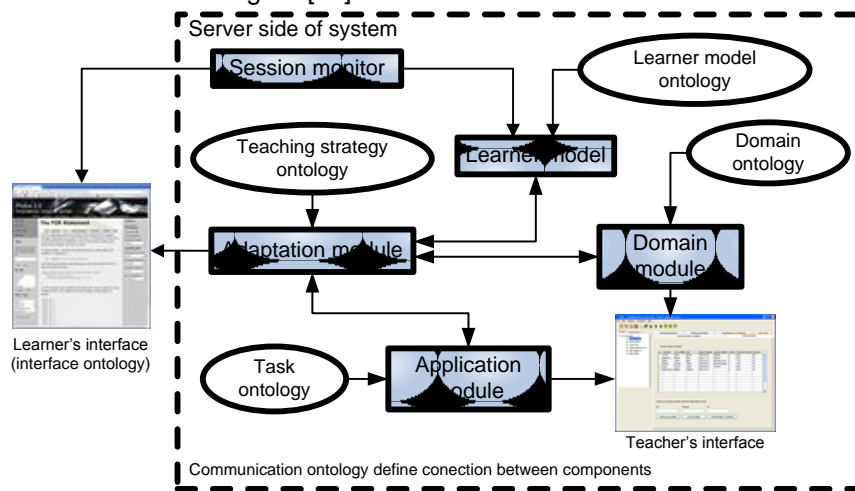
Server side of system

Session monitor

Learner model ontology

Learner model

Teaching strategy ontology

Domain ontology

Adaptation module

Domain module

Learner's interface (interface ontology)

Task ontology

Application module

Teacher's interface

Communication ontology define conection between components